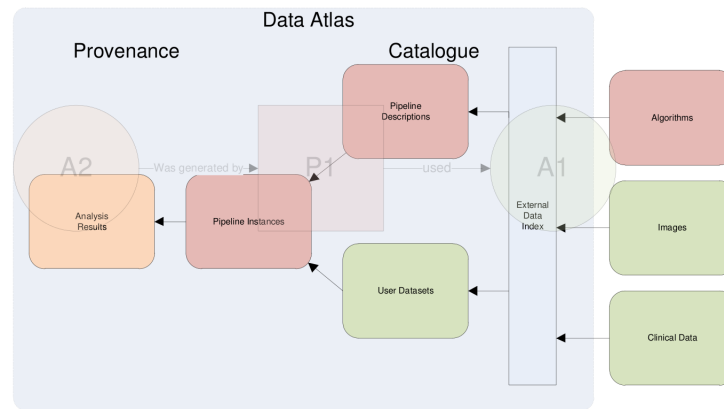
Data Atlas

Provenance

Catalogue

Pipeline Descriptions

A2

Was generated by

P1

used

A1

Analysis Results

Pipeline Instances

External Data Index

Algorithms

Images

User Datasets

Clinical Data